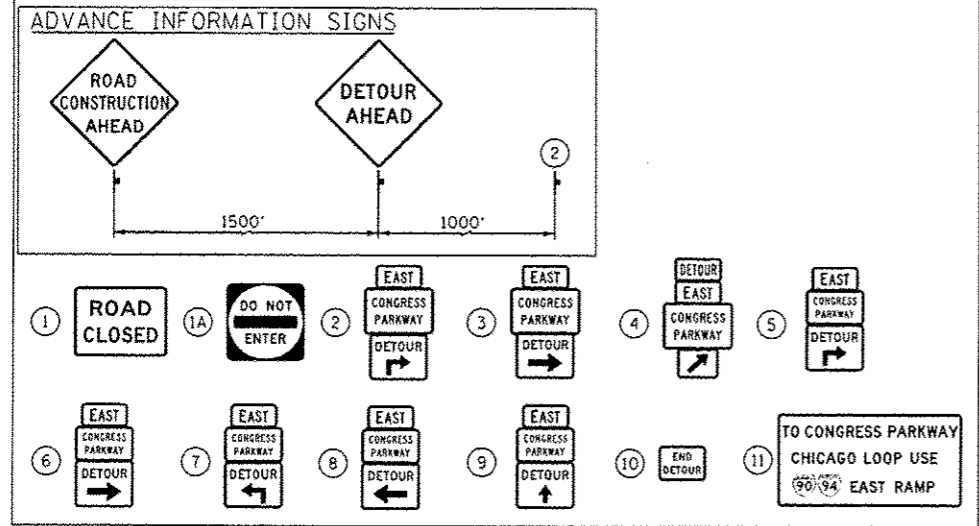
ADVANCE INFORMATION SIGNS

ROAD CONSTRUCTION AHEAD

DETOUR AHEAD

2

1500'

1000'

1 ROAD CLOSED

1A DO NOT ENTER

2 EAST CONGRESS PARKWAY DETOUR

3 EAST CONGRESS PARKWAY DETOUR

4 DETOUR EAST CONGRESS PARKWAY

5 EAST CONGRESS PARKWAY DETOUR

6 EAST CONGRESS PARKWAY DETOUR

7 EAST CONGRESS PARKWAY DETOUR

8 EAST CONGRESS PARKWAY DETOUR

9 EAST CONGRESS PARKWAY DETOUR

10 END DETOUR

11 TO CONGRESS PARKWAY CHICAGO LOOP USE 90 94 EAST RAMP